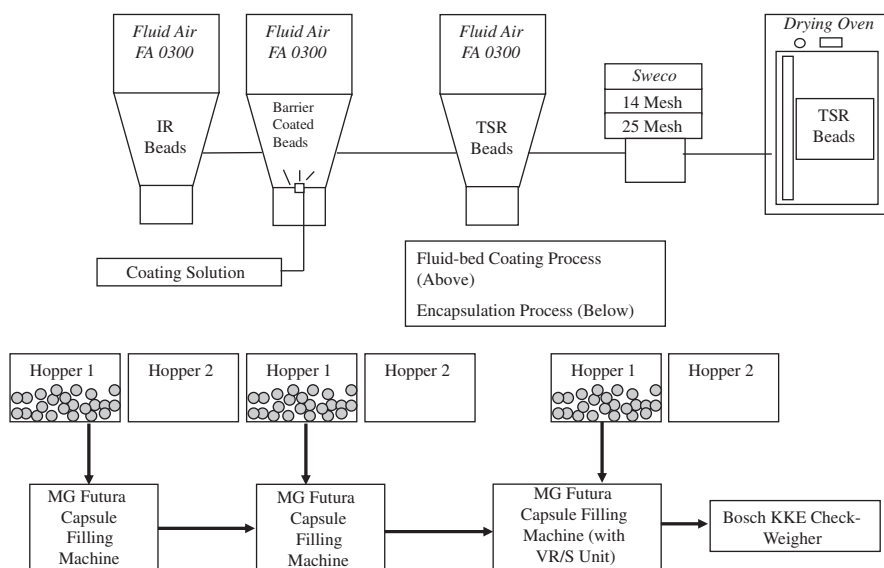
Fluid Air FA 0300

IR Beads

Fluid Air FA 0300

Barrier Coated Beads

Fluid Air FA 0300

TSR Beads

Sweco

14 Mesh

25 Mesh

Drying Oven

TSR Beads

Coating Solution

Fluid-bed Coating Process (Above)

Encapsulation Process (Below)

Hopper 1

Hopper 2

Hopper 1

Hopper 2

Hopper 1

Hopper 2

MG Futura Capsule Filling Machine

MG Futura Capsule Filling Machine

MG Futura Capsule Filling Machine (with VR/S Unit)

Bosch KKE Check-Weigher